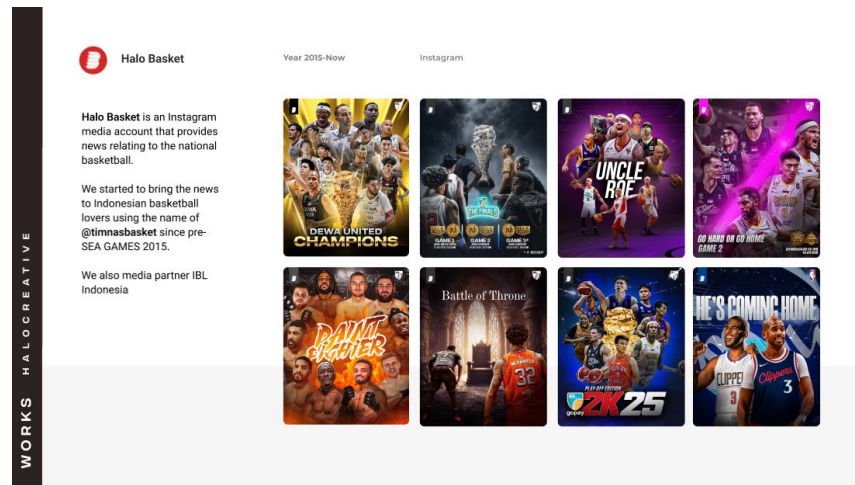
WORKS HALOCREATIVE

Halo Basket

Year 2015-Now

Instagram

**Halo Basket** is an Instagram media account that provides news relating to the national basketball.

We started to bring the news to Indonesian basketball lovers using the name of **@timnasbasket** since pre-SEA GAMES 2015.

We also media partner IBL Indonesia

DEWA UNITED CHAMPIONS

THE FINALS

GAME 1

GAME 2

GAME 3*

UNCLE ROE

GO HARD OR GO HOME GAME 2

PAINT CRAWLER

Battle of Throne

32

PLAY-OFF EDITION

gopay

2K25

HE'S COMING HOME

CLIPPERS

Clippers

3